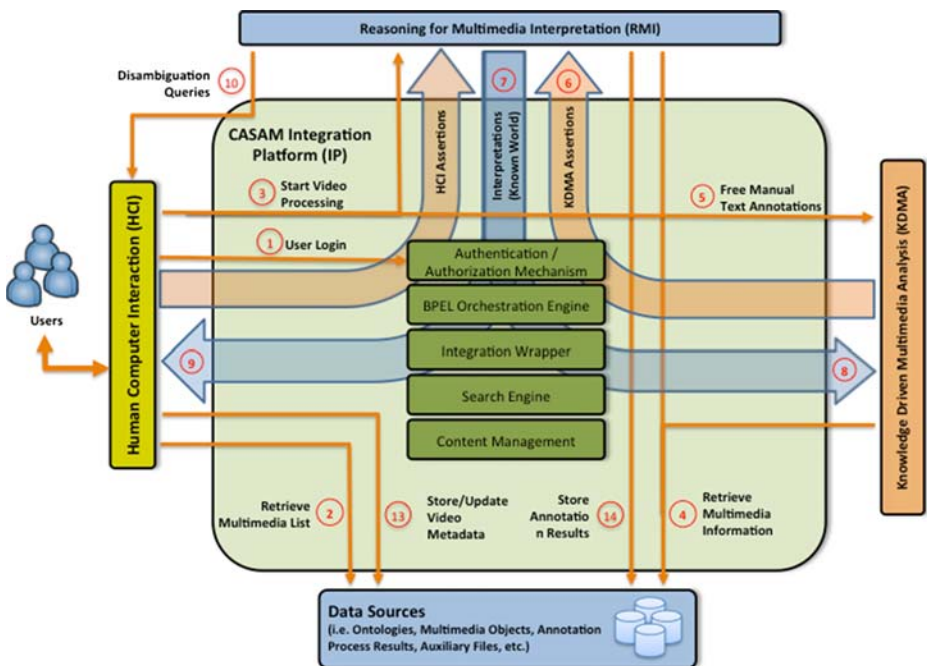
Reasoning for Multimedia Interpretation (RMI)

Disambiguation Queries 10

CASAM Integration Platform (IP)

HCI Assertions

7 Interpretations (Known World)

6 KDMA Assertions

3 Start Video Processing

5 Free Manual Text Annotations

1 User Login

Authentication / Authorization Mechanism

BPEL Orchestration Engine

Integration Wrapper

Search Engine

Content Management

Users

Human Computer Interaction (HCI)

9

8

Knowledge Driven Multimedia Analysis (KDMA)

Retrieve Multimedia List 2

13 Store/Update Video Metadata

Store Annotatio n Results 14

4 Retrieve Multimedia Information

Data Sources
(i.e. Ontologies, Multimedia Objects, Annotation Process Results, Auxiliary Files, etc.)